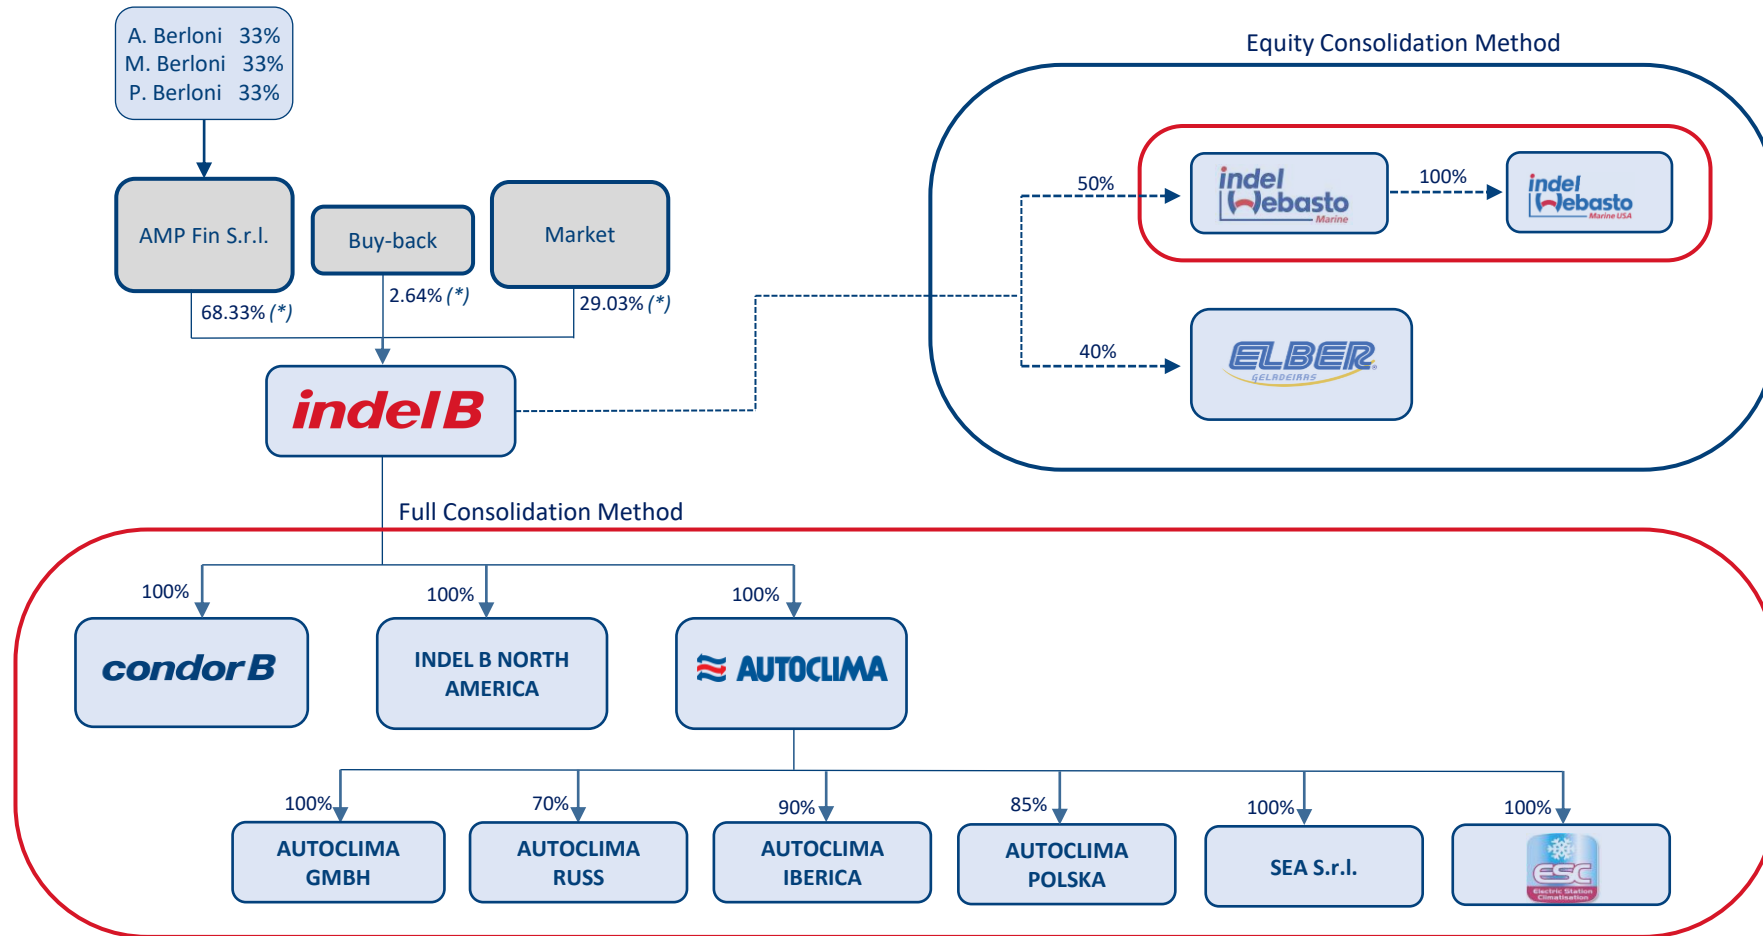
A. Berloni 33%
M. Berloni 33%
P. Berloni 33%

AMP Fin S.r.l.

Buy-back

Market

68.33% (*)

2.64% (*)

29.03% (*)

indel B

Equity Consolidation Method

50%

indel Webasto Marine

100%

indel Webasto Marine USA

40%

ELBER GELADEIRAS

Full Consolidation Method

100%

condor B

100%

INDEL B NORTH AMERICA

100%

AUTOCLIMA

100%

AUTOCLIMA GMBH

70%

AUTOCLIMA RUSS

90%

AUTOCLIMA IBERICA

85%

AUTOCLIMA POLSKA

100%

SEA S.r.l.

100%

ESC Electric Station Climatisation